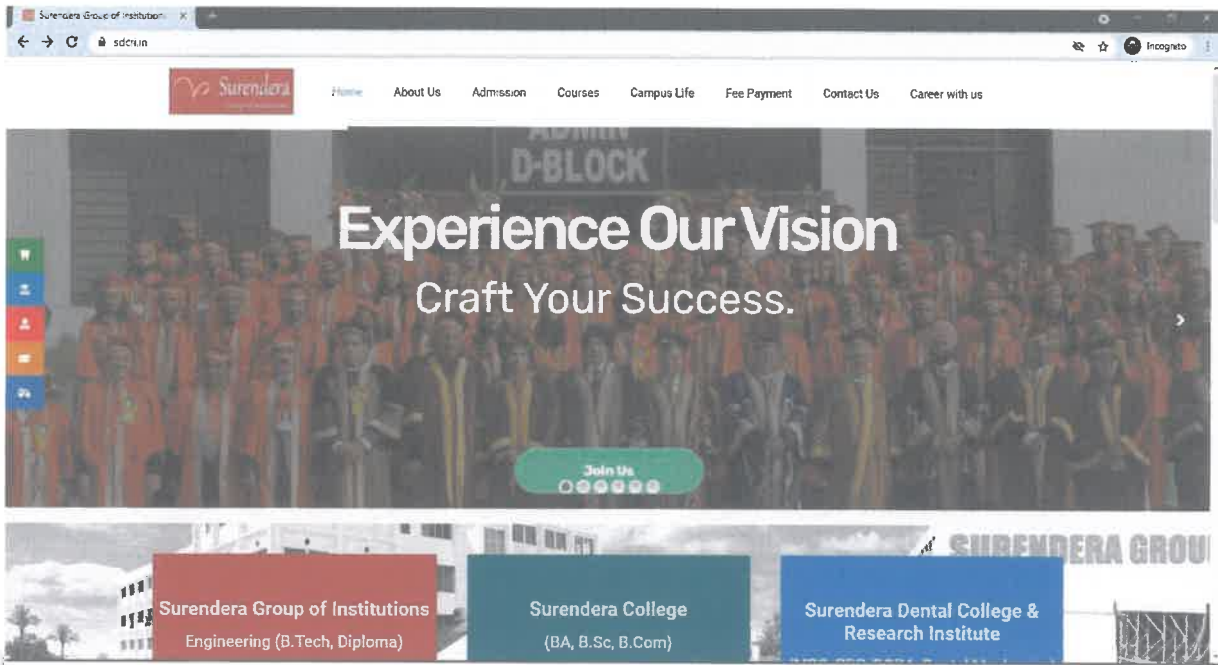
Surendera Group of Institution ×

sdcri.in

Incognito

Surendera

Home About Us Admission Courses Campus Life Fee Payment Contact Us Career with us

ADMIN D-BLOCK

Experience Our Vision

Craft Your Success.

Join Us

SURENDERA GROU

Surendera Group of Institutions
Engineering (B.Tech, Diploma)

Surendera College
(BA, B.Sc, B.Com)

Surendera Dental College & Research Institute